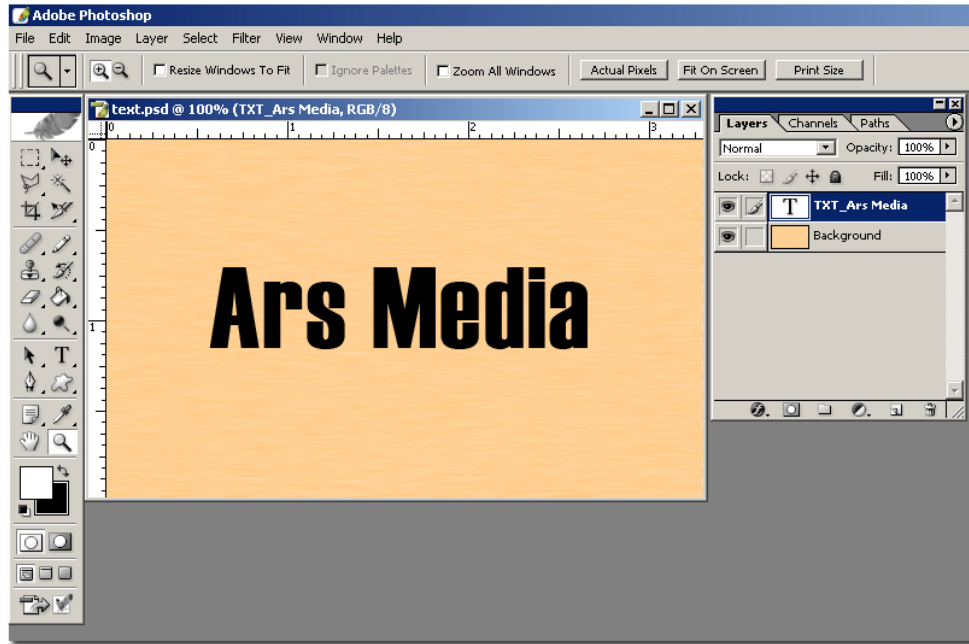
Adobe Photoshop

File Edit Image Layer Select Filter View Window Help

Resize Windows To Fit Ignore Palettes Zoom All Windows Actual Pixels Fit On Screen Print Size

text.psd @ 100% (TXT_Ars Media, RGB/8)

0 1 2 3

0

1

Ars Media

Layers Channels Paths

Normal Opacity: 100%

Lock: Fill: 100%

T TXT_Ars Media

Background